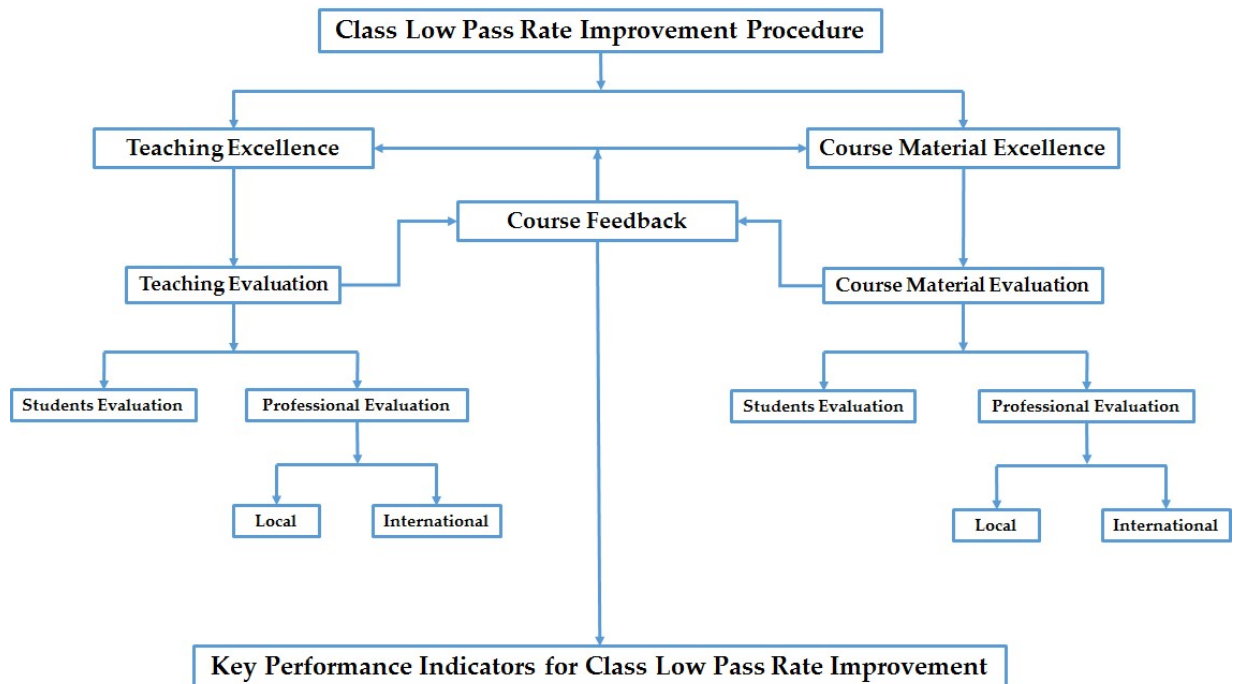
Class Low Pass Rate Improvement Procedure

Teaching Excellence

Course Material Excellence

Course Feedback

Teaching Evaluation

Course Material Evaluation

Students Evaluation

Professional Evaluation

Local

International

Students Evaluation

Professional Evaluation

Local

International

Key Performance Indicators for Class Low Pass Rate Improvement